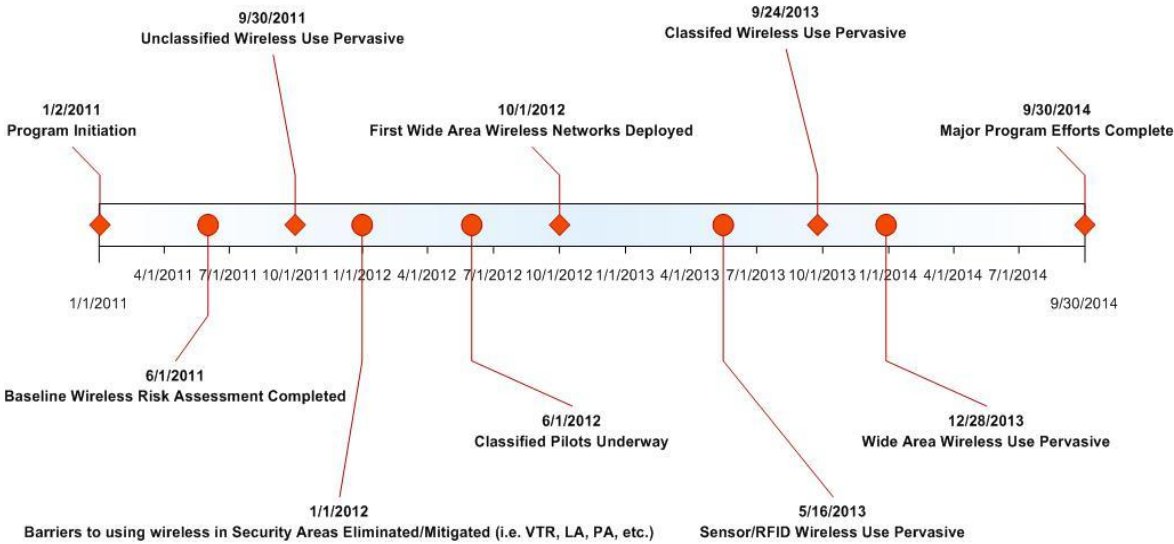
9/30/2011
Unclassified Wireless Use Pervasive

9/24/2013
Classifed Wireless Use Pervasive

1/2/2011
Program Initiation

10/1/2012
First Wide Area Wireless Networks Deployed

9/30/2014
Major Program Efforts Complete

4/1/2011 7/1/2011 10/1/2011 1/1/2012 4/1/2012 7/1/2012 10/1/2012 1/1/2013 4/1/2013 7/1/2013 10/1/2013 1/1/2014 4/1/2014 7/1/2014

1/1/2011

9/30/2014

6/1/2011
Baseline Wireless Risk Assessment Completed

6/1/2012
Classified Pilots Underway

12/28/2013
Wide Area Wireless Use Pervasive

1/1/2012
Barriers to using wireless in Security Areas Eliminated/Mitigated (i.e. VTR, LA, PA, etc.)

5/16/2013
Sensor/RFID Wireless Use Pervasive